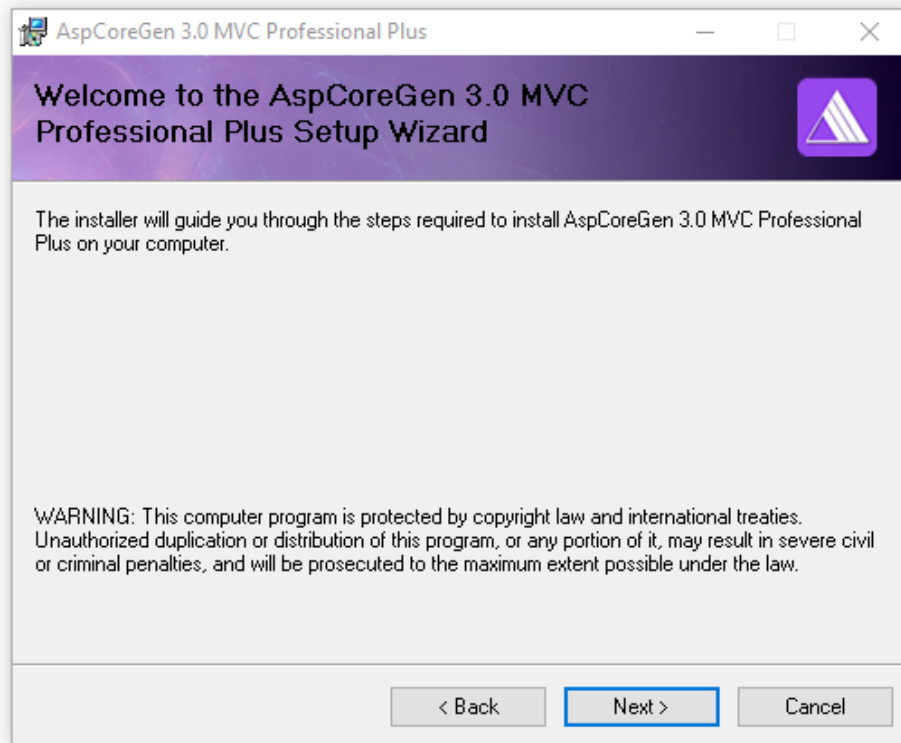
AspCoreGen 3.0 MVC Professional Plus

Welcome to the AspCoreGen 3.0 MVC Professional Plus Setup Wizard

The installer will guide you through the steps required to install AspCoreGen 3.0 MVC Professional Plus on your computer.

WARNING: This computer program is protected by copyright law and international treaties. Unauthorized duplication or distribution of this program, or any portion of it, may result in severe civil or criminal penalties, and will be prosecuted to the maximum extent possible under the law.

< Back
Next >
Cancel